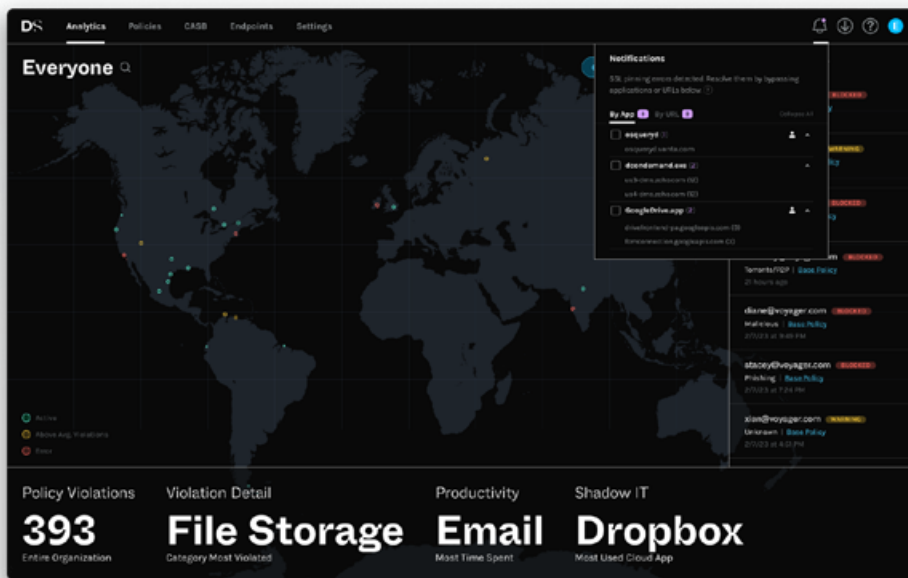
DS Analytics Policies CASB Endpoints Settings

Everyone

Notifications

SSL pinning errors detected. Resolve them by bypassing applications or URLs below.

By App 3 By URL 3 Collapse All

osqueryd
osquery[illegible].com

dcondemand.exe 2
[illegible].com (12)
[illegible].com (12)

GoogleDrive.app 2
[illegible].com (3)
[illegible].com (1)

BLOCKED
WARNING
BLOCKED
BLOCKED

Torrents/P2P | Base Policy
21 hours ago

diane@voyager.com BLOCKED
Malicious | Base Policy
2/7/23 at 9:46 PM

stacey@voyager.com BLOCKED
Phishing | Base Policy
2/7/23 at 7:24 PM

xian@voyager.com WARNING
Unknown | Base Policy
2/7/23 at 4:03 PM

Active
Above Avg. Violations
Risks

Policy Violations
393
Entire Organization

Violation Detail
File Storage
Category Most Violated

Productivity
Email
Most Time Spent

Shadow IT
Dropbox
Most Used Cloud App